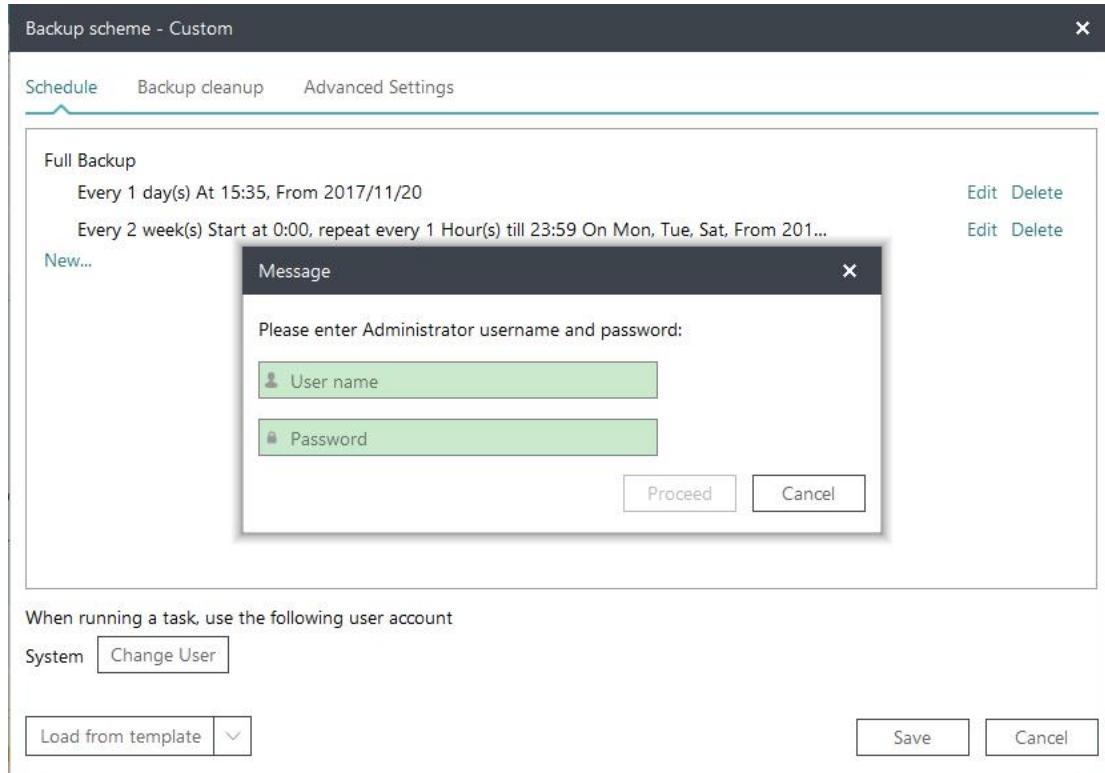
Backup scheme - Custom ×

Schedule Backup cleanup Advanced Settings

Full Backup

Every 1 day(s) At 15:35, From 2017/11/20 Edit Delete

Every 2 week(s) Start at 0:00, repeat every 1 Hour(s) till 23:59 On Mon, Tue, Sat, From 201... Edit Delete

New...

Message ×

Please enter Administrator username and password:

User name

Password

Proceed Cancel

When running a task, use the following user account

System Change User

Load from template

Save Cancel